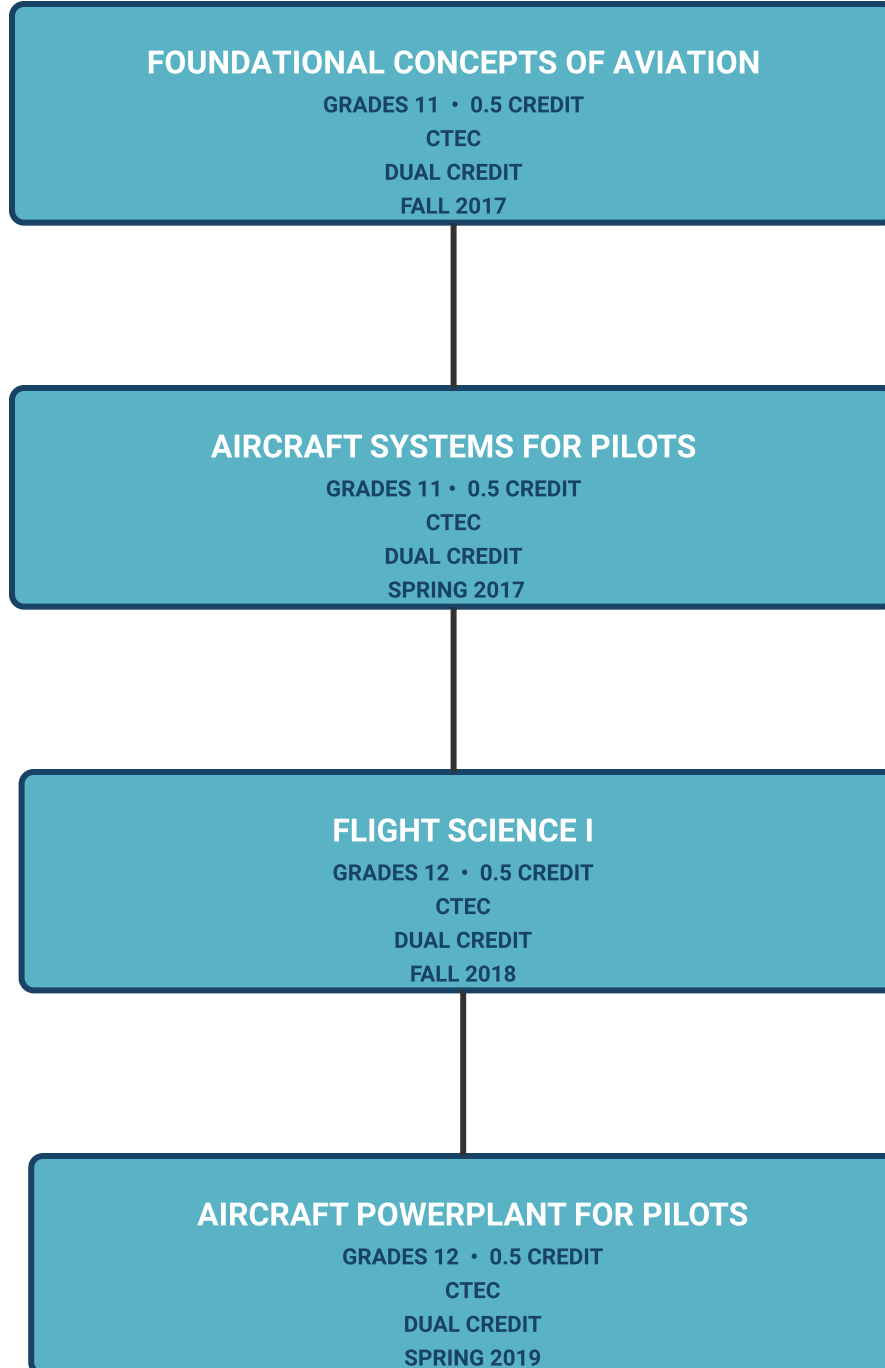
FOUNDATIONAL CONCEPTS OF AVIATION
GRADES 11 • 0.5 CREDIT
CTEC
DUAL CREDIT
FALL 2017

AIRCRAFT SYSTEMS FOR PILOTS
GRADES 11 • 0.5 CREDIT
CTEC
DUAL CREDIT
SPRING 2017

FLIGHT SCIENCE I
GRADES 12 • 0.5 CREDIT
CTEC
DUAL CREDIT
FALL 2018

AIRCRAFT POWERPLANT FOR PILOTS
GRADES 12 • 0.5 CREDIT
CTEC
DUAL CREDIT
SPRING 2019